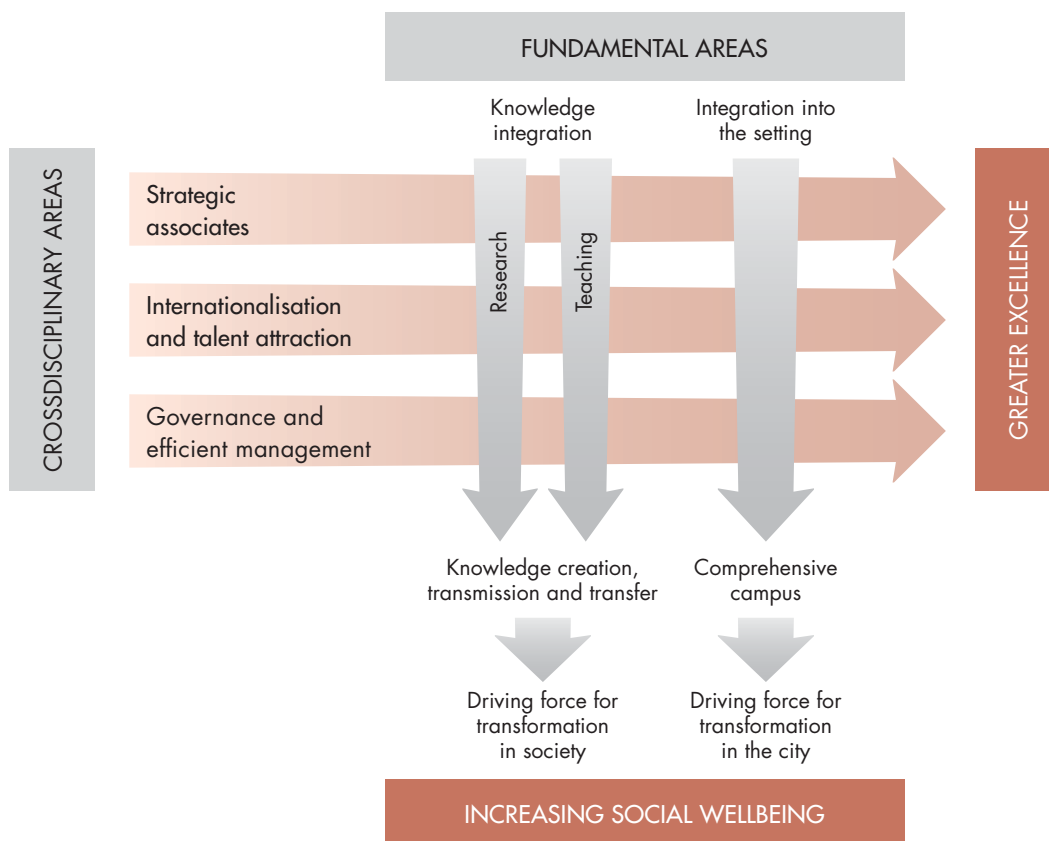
FUNDAMENTAL AREAS

Knowledge integration

Integration into the setting

CROSSDISCIPLINARY AREAS

Strategic associates

Internationalisation and talent attraction

Governance and efficient management

Research

Teaching

GREATER EXCELLENCE

Knowledge creation, transmission and transfer

Comprehensive campus

Driving force for transformation in society

Driving force for transformation in the city

INCREASING SOCIAL WELLBEING